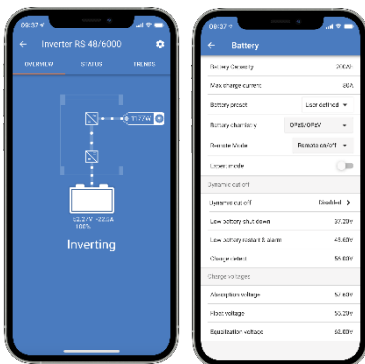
09:37

Inverter RS 48/6000

OVERVIEW

STATUS

TRENDS

3177W

53.27V -62.0A
100%

Inverting

09:37

Battery

Battery Capacity 200Ah

Max charge current 80A

Battery preset User defined

Battery chemistry OPzS/OPzV

Remote Mode Remote on/off

Expert mode

Dynamic cut off

Dynamic cut off Disabled

Low battery shut down 37.20V

Low battery restart & alarm 43.60V

Charge detect 59.60V

Charge voltages

Absorption voltage 57.60V

Float voltage 55.20V

Equalisation voltage 58.80V